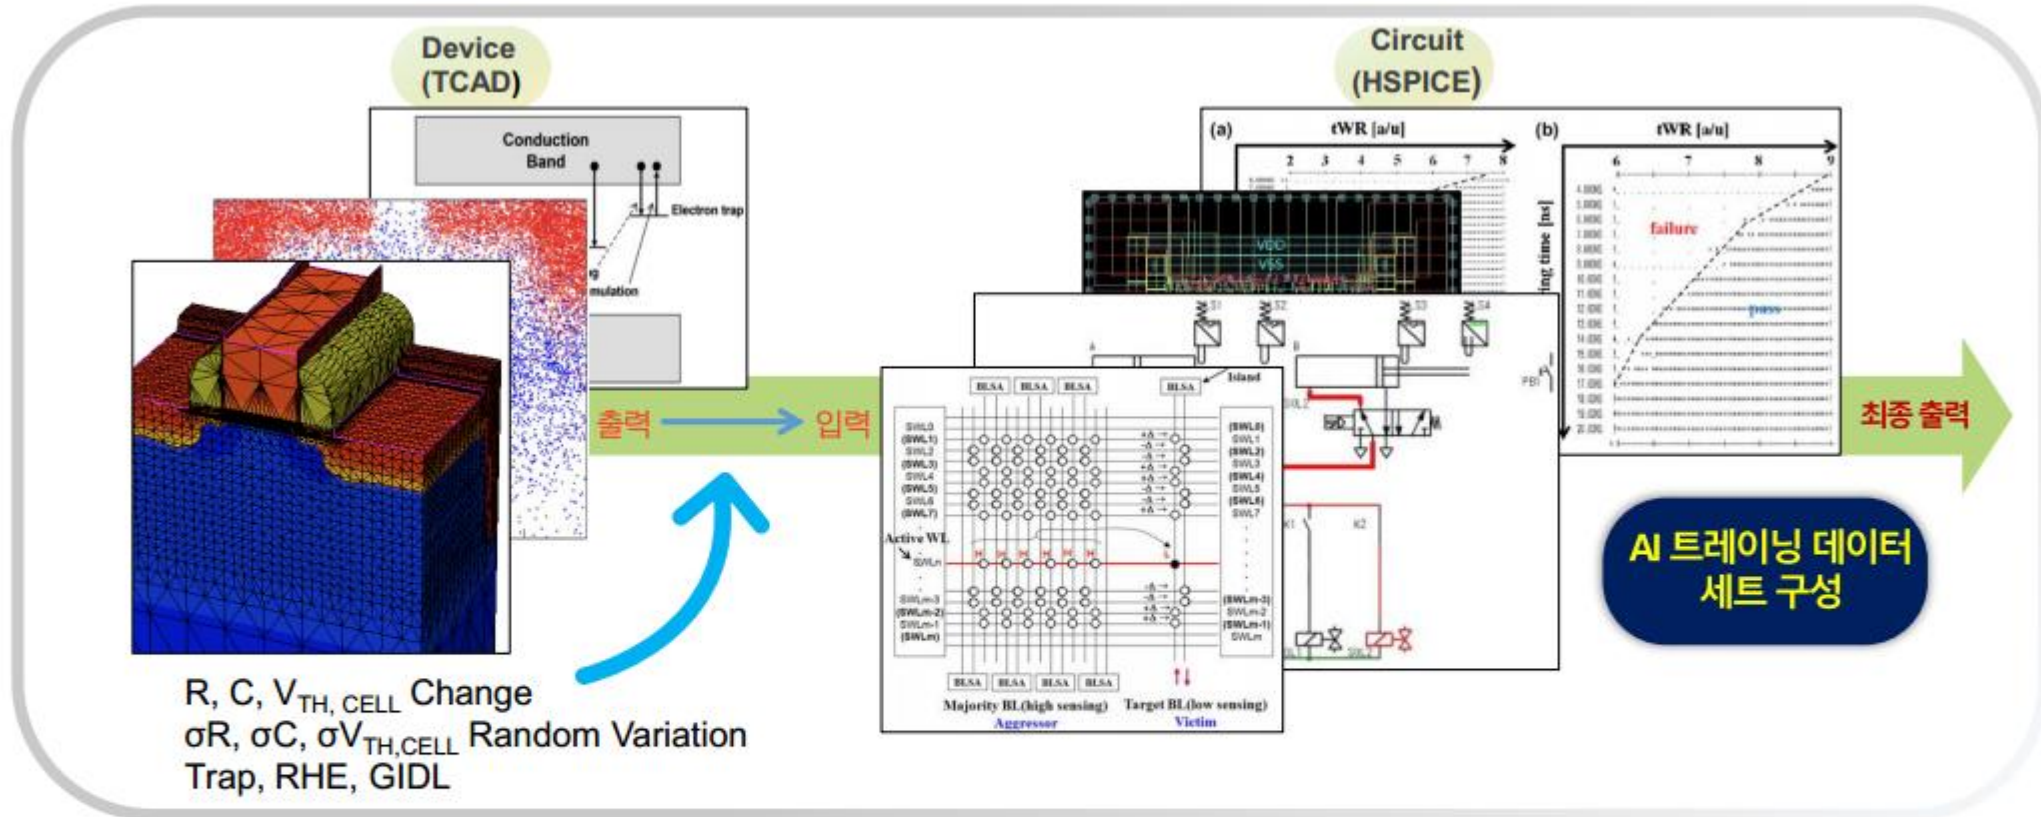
Device (TCAD)

Conduction Band

Electron trap

mulation

출력 → 입력

R, C, $V_{TH, CELL}$ Change
$\sigma$R, $\sigma$C, $\sigma V_{TH,CELL}$ Random Variation
Trap, RHE, GIDL

Circuit (HSPICE)

(a) tWR [a/u]
2 3 4 5 6 7 8

(b) tWR [a/u]
6 7 8 9

failure

pass

VDD
VSS

S1 S2 S3 S4

BLSA BLSA BLSA BLSA Island

SWL0
(SWL1)
SWL2
(SWL3)
SWL4
(SWL5)
SWL6
(SWL7)

Active WL
SWLn

SWLm-3
(SWLm-2)
SWLm-1
(SWLm)

(SWL0)
SWL1
(SWL2)
SWL3
(SWL4)
SWL5
(SWL6)
SWL7

(SWLm-3)
SWLm-2
(SWLm-1)
SWLm

BLSA BLSA BLSA BLSA

Majority BL(high sensing)
Aggressor
Target BL(low sensing)
Victim

K1 K2

최종 출력

AI 트레이닝 데이터 세트 구성